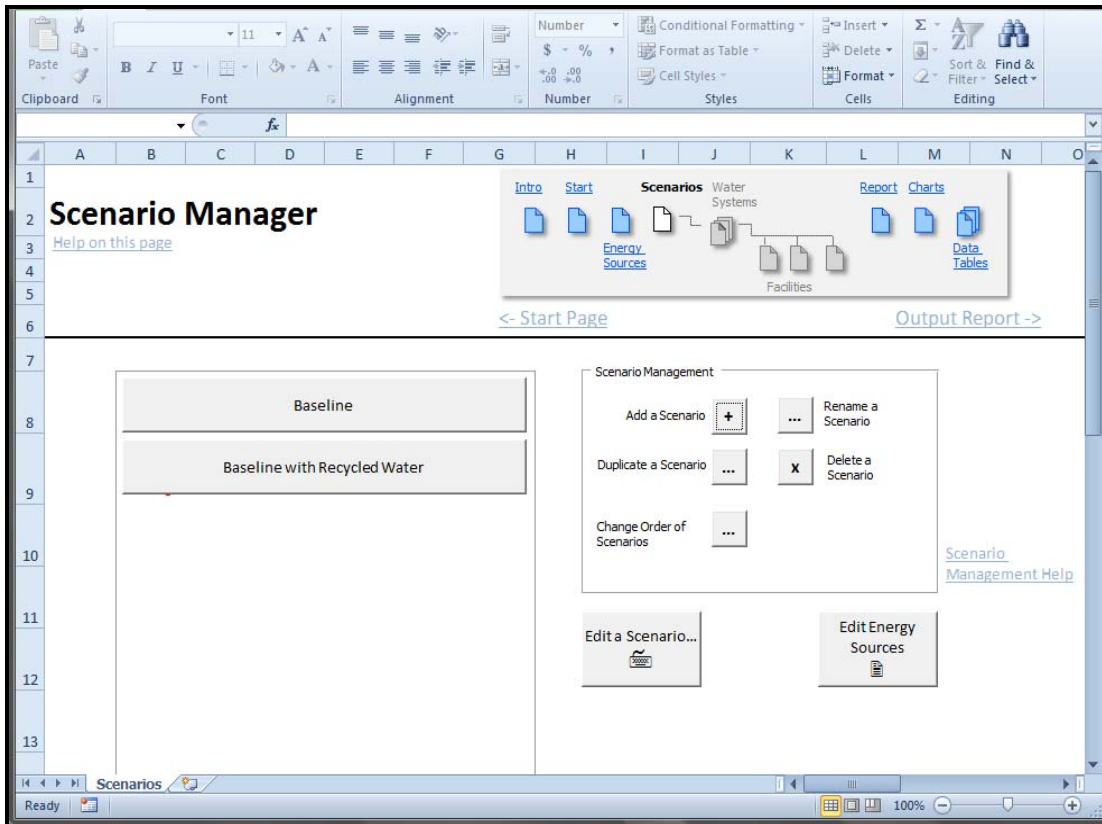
Paste
Clipboard
11
B I U
Font
Alignment
Number
$ - % ,
$^{+.0}_{.00}$ $^{.00}_{+.0}$
Number
Conditional Formatting
Format as Table
Cell Styles
Styles
Insert
Delete
Format
Cells
Σ
Sort & Filter
Find & Select
Editing

$f_x$

A B C D E F G H I J K L M N O
1
2
3
4
5
6
7
8
9
10
11
12
13

Scenario Manager
Help on this page

Intro Start Scenarios Water Systems Report Charts
Energy Sources
Facilities
Data Tables

<- Start Page
Output Report ->

Baseline
Baseline with Recycled Water

Scenario Management
Add a Scenario +
... Rename a Scenario
Duplicate a Scenario ...
x Delete a Scenario
Change Order of Scenarios ...

Scenario Management Help

Edit a Scenario...
Edit Energy Sources

Scenarios
Ready
100%